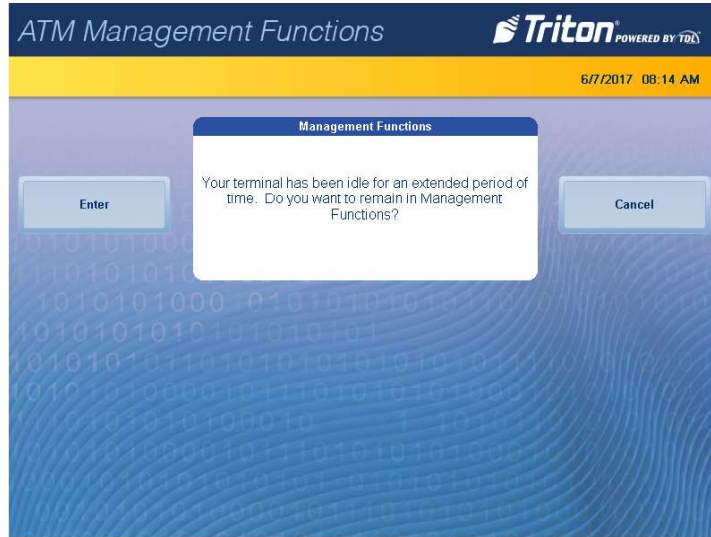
ATM Management Functions

Triton POWERED BY TDEX

6/7/2017 08:14 AM

Management Functions

Your terminal has been idle for an extended period of time. Do you want to remain in Management Functions?

Enter

Cancel